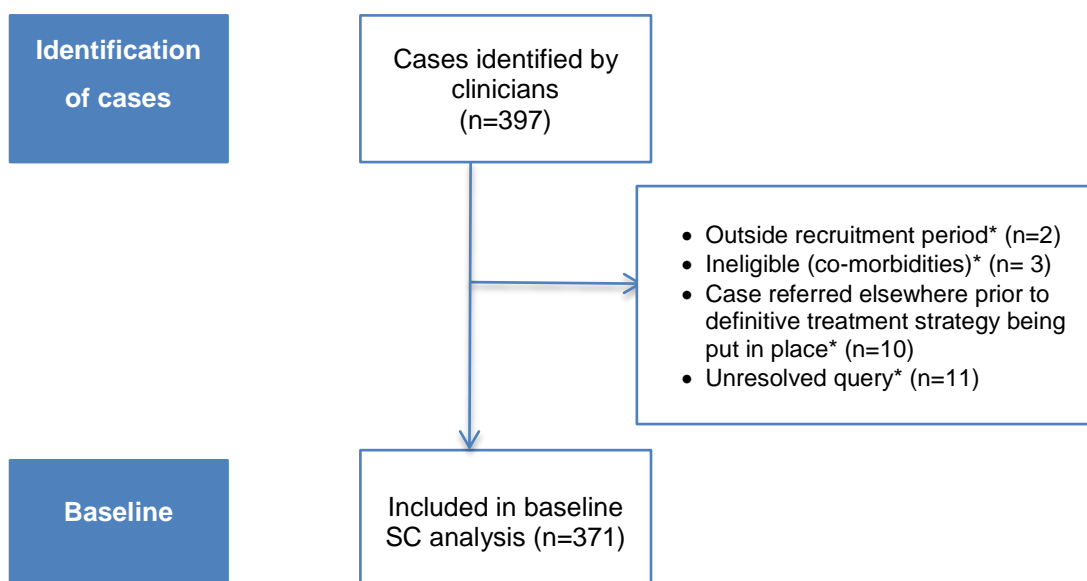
Identification of cases

Cases identified by clinicians (n=397)

- Outside recruitment period* (n=2)
- Ineligible (co-morbidities)* (n= 3)
- Case referred elsewhere prior to definitive treatment strategy being put in place* (n=10)
- Unresolved query* (n=11)

Baseline

Included in baseline SC analysis (n=371)